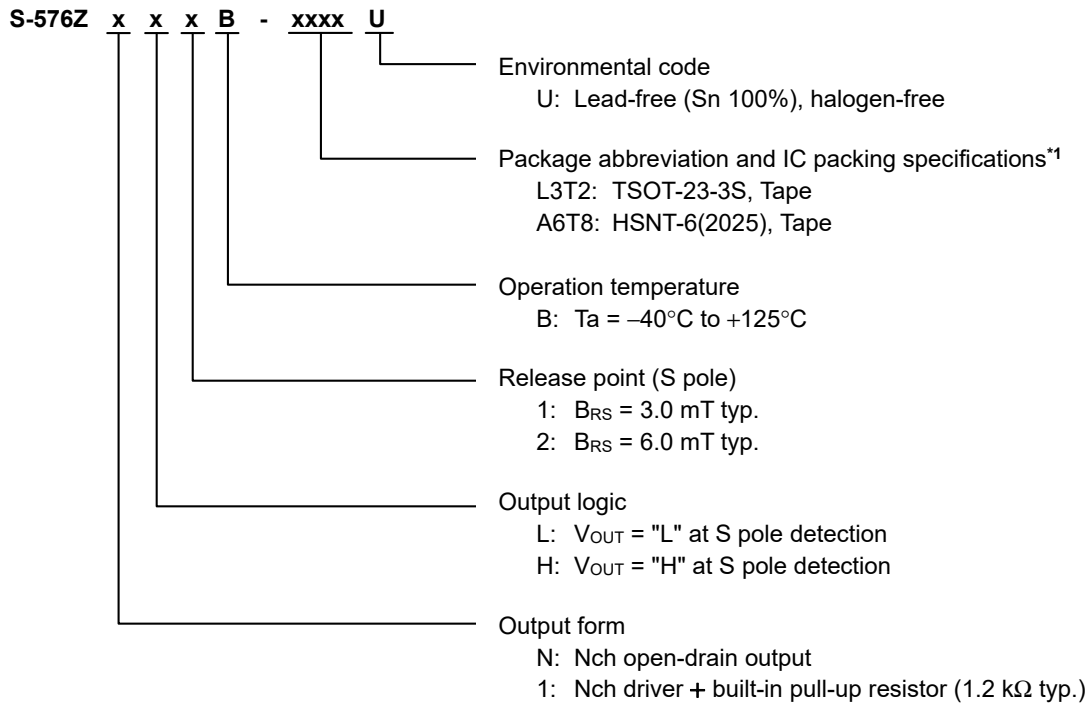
S-576Z x x x B - xxxx U

Environmental code
U: Lead-free (Sn 100%), halogen-free

Package abbreviation and IC packing specifications$^{*1}$
L3T2: TSOT-23-3S, Tape
A6T8: HSNT-6(2025), Tape

Operation temperature
B: Ta = −40°C to +125°C

Release point (S pole)
1: $B_{RS}$ = 3.0 mT typ.
2: $B_{RS}$ = 6.0 mT typ.

Output logic
L: $V_{OUT}$ = "L" at S pole detection
H: $V_{OUT}$ = "H" at S pole detection

Output form
N: Nch open-drain output
1: Nch driver + built-in pull-up resistor (1.2 kΩ typ.)